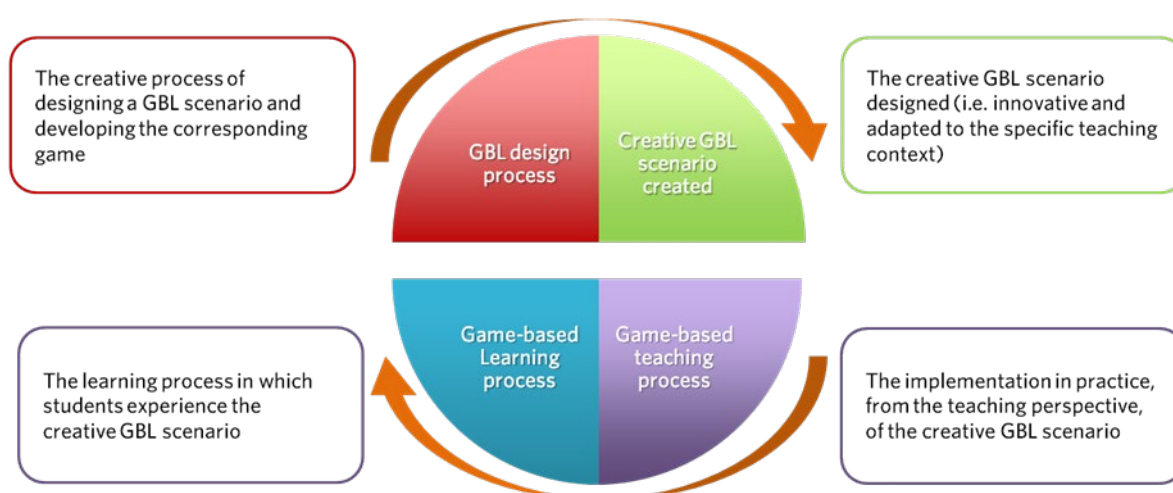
The creative process of designing a GBL scenario and developing the corresponding game

GBL design process

Creative GBL scenario created

The creative GBL scenario designed (i.e. innovative and adapted to the specific teaching context)

The learning process in which students experience the creative GBL scenario

Game-based Learning process

Game-based teaching process

The implementation in practice, from the teaching perspective, of the creative GBL scenario